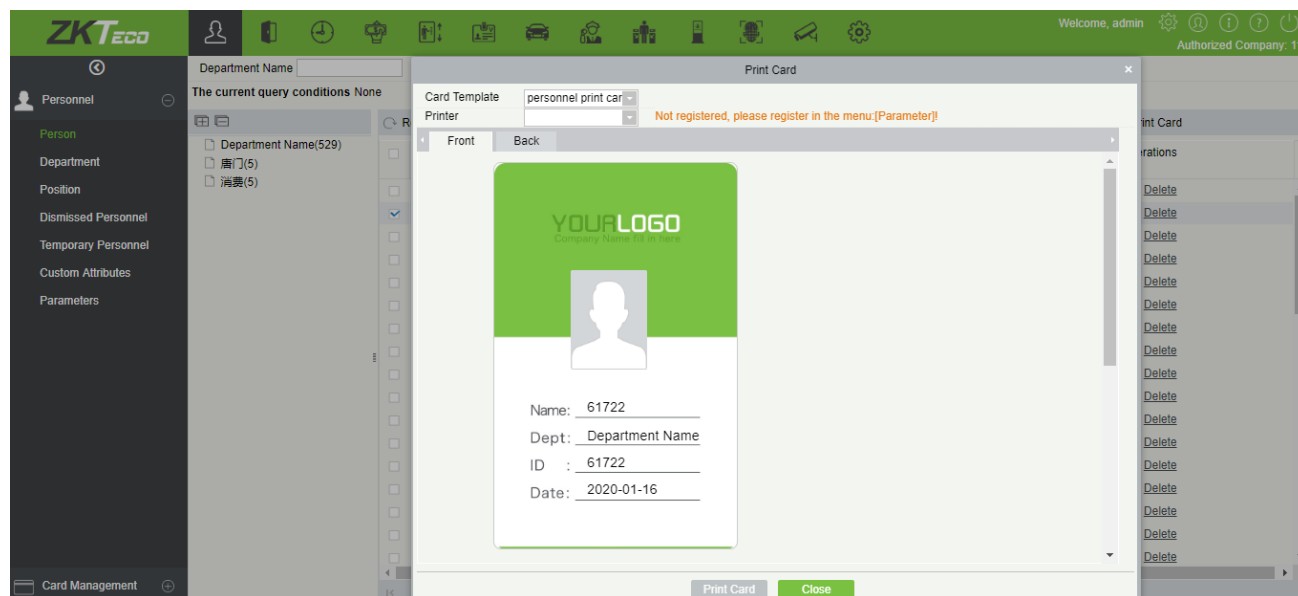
ZKTeco

Welcome, admin

Authorized Company: 1

Personnel

Person

Department

Position

Dismissed Personnel

Temporary Personnel

Custom Attributes

Parameters

Card Management

Department Name

The current query conditions None

Department Name(529)

唐门(5)

消费(5)

R

int Card

rations

Delete
Delete
Delete
Delete
Delete
Delete
Delete
Delete
Delete
Delete
Delete
Delete
Delete
Delete
Delete
Delete
Delete

Print Card

Card Template personnel print car

Printer

Not registered, please register in the menu:[Parameter]!

Front Back

YOURLOGO
Company Name Fit in here

Name: 61722

Dept: Department Name

ID : 61722

Date: 2020-01-16

Print Card Close